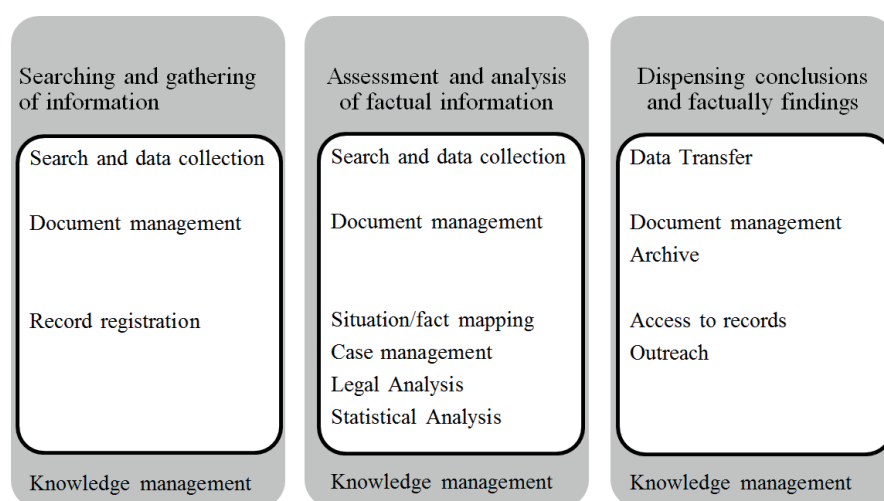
Searching and gathering of information

Search and data collection

Document management

Record registration

Knowledge management

Assessment and analysis of factual information

Search and data collection

Document management

Situation/fact mapping
Case management
Legal Analysis
Statistical Analysis

Knowledge management

Dispensing conclusions and factually findings

Data Transfer

Document management
Archive

Access to records
Outreach

Knowledge management